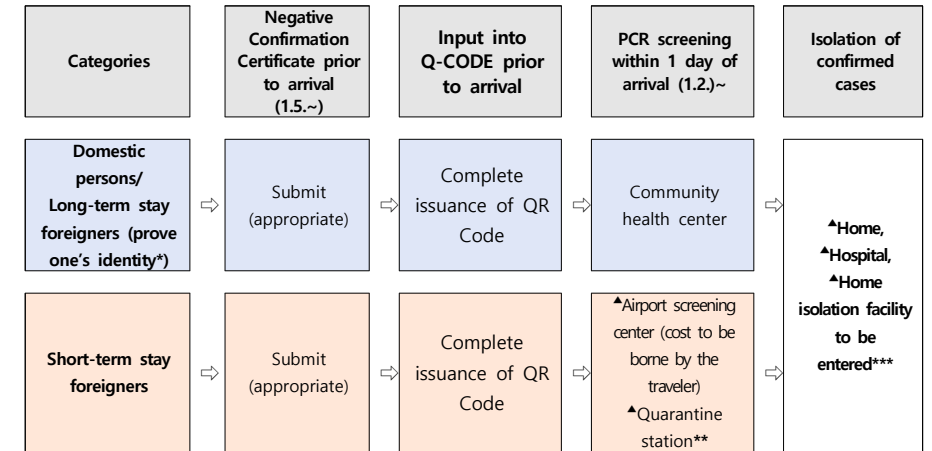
| Categories | Negative Confirmation Certificate prior to arrival (1.5.~) | Input into Q-CODE prior to arrival | PCR screening within 1 day of arrival (1.2.)~ | Isolation of confirmed cases |
|---|---|---|---|---|
| Domestic persons/ Long-term stay foreigners (prove one's identity*) | ⇨ Submit (appropriate) | ⇨ Complete issuance of QR Code | ⇨ Community health center | ⇨ ▲Home, ▲Hospital, ▲Home isolation facility to be entered*** |
| Short-term stay foreigners | ⇨ Submit (appropriate) | ⇨ Complete issuance of QR Code | ⇨ ▲Airport screening center (cost to be borne by the traveler) ▲Quarantine station** | ⇨ |